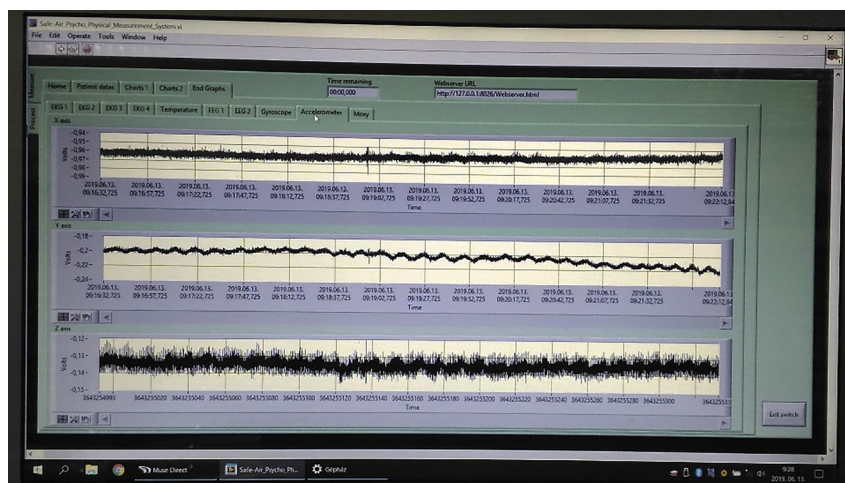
Safe-Air_Psycho_Physical_Measurement_System.vi

File Edit Operate Tools Window Help

Measure

Process

Home | Patient datas | Charts 1 | Charts 2 | End Graphs

Time remaining
00:00,000

Webserver URL
http://127.0.0.1:8026/Webserver.html

EKG 1 | EKG 2 | EKG 3 | EKG 4 | Temperature | EEG 1 | EEG 2 | Gyroscope | Accelerometer | Moxy

X axis

-0,94
-0,95
-0,96
-0,97
-0,98
-0,99

Volts

2019.06.13. 09:16:32,725
2019.06.13. 09:16:57,725
2019.06.13. 09:17:22,725
2019.06.13. 09:17:47,725
2019.06.13. 09:18:12,725
2019.06.13. 09:18:37,725
2019.06.13. 09:19:02,725
2019.06.13. 09:19:27,725
2019.06.13. 09:19:52,725
2019.06.13. 09:20:17,725
2019.06.13. 09:20:42,725
2019.06.13. 09:21:07,725
2019.06.13. 09:21:32,725
2019.06.13. 09:22:12,84

Time

Y axis

-0,18
-0,2
-0,22
-0,24

Volts

2019.06.13. 09:16:32,725
2019.06.13. 09:16:57,725
2019.06.13. 09:17:22,725
2019.06.13. 09:17:47,725
2019.06.13. 09:18:12,725
2019.06.13. 09:18:37,725
2019.06.13. 09:19:02,725
2019.06.13. 09:19:27,725
2019.06.13. 09:19:52,725
2019.06.13. 09:20:17,725
2019.06.13. 09:20:42,725
2019.06.13. 09:21:07,725
2019.06.13. 09:21:32,725
2019.06.13. 09:22:12,84

Time

Z axis

-0,12
-0,13
-0,14
-0,15

Volts

3643254993 3643255020 3643255040 3643255060 3643255080 3643255100 3643255120 3643255140 3643255160 3643255180 3643255200 3643255220 3643255240 3643255260 3643255280 3643255300 364325532

Time

Exit switch

Muse Direct
Safe-Air_Psycho_Ph...
Gépház

9:28
2019. 06. 13.